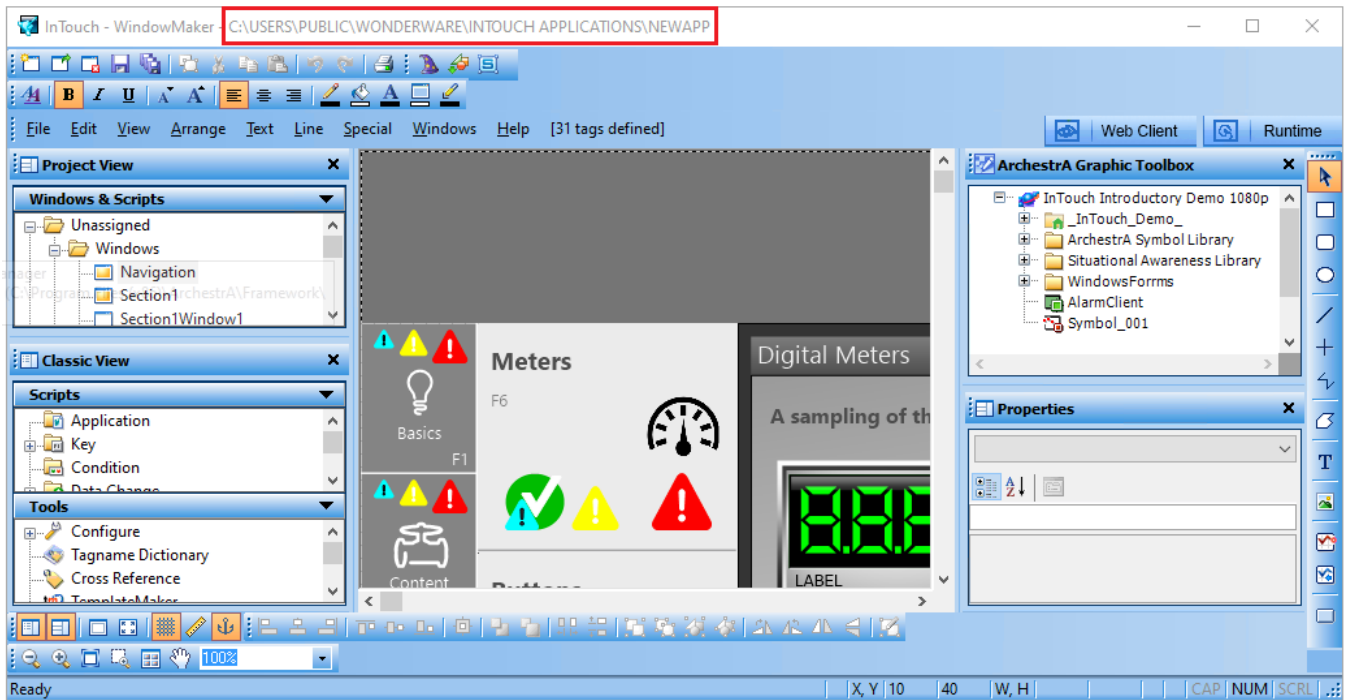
InTouch - WindowMaker - C:\USERS\PUBLIC\WONDERWARE\INTOUCH APPLICATIONS\NEWAPP

File Edit View Arrange Text Line Special Windows Help [31 tags defined]

Web Client Runtime

Project View

Windows & Scripts

Unassigned
Windows
Navigation
Section1
Section1Window1

Classic View

Scripts

Application
Key
Condition
Data Change

Tools

Configure
Tagname Dictionary
Cross Reference
TemplateMaker

Basics
F1

Content

Meters
F6

Buttons

Digital Meters

A sampling of th

LABEL

ArchestrA Graphic Toolbox

InTouch Introductory Demo 1080p
_InTouch_Demo_
ArchestrA Symbol Library
Situational Awareness Library
WindowsForms
AlarmClient
Symbol_001

Properties

100%

Ready X, Y 10 40 W, H CAP NUM SCRL